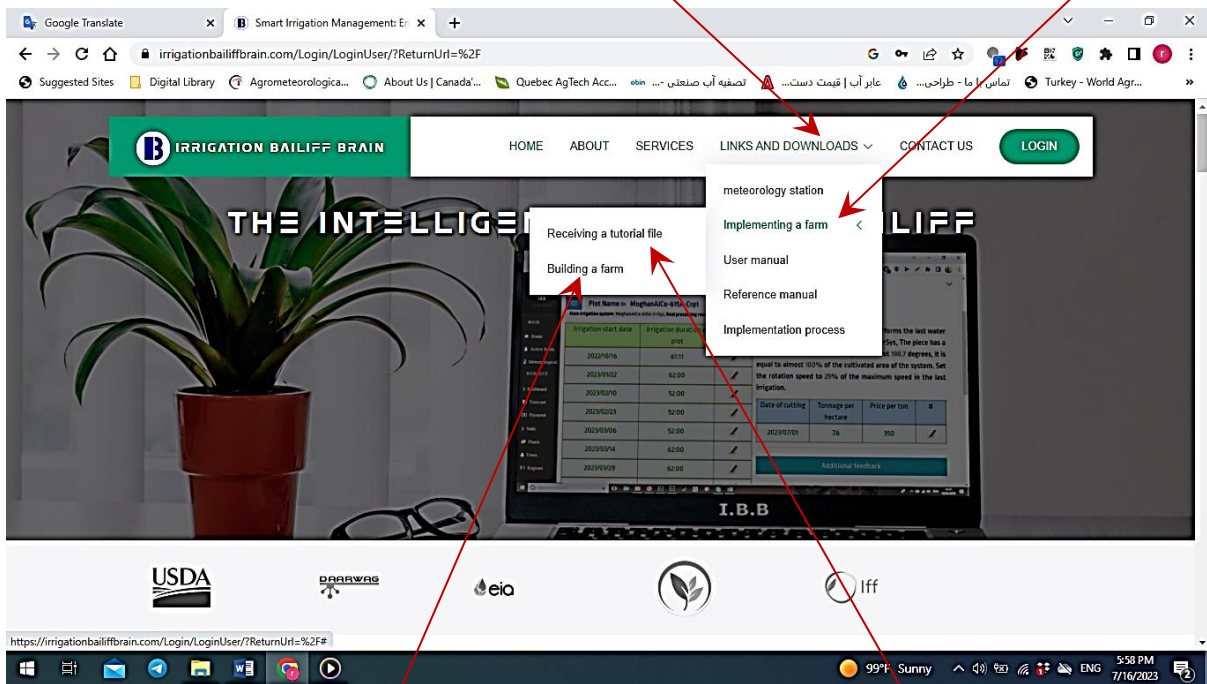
Google Translate
Smart Irrigation Management: E
irrigationbailiffbrain.com/Login/LoginUser/?ReturnUrl=%2F
Suggested Sites
Digital Library
Agrometeorologica...
About Us | Canada'...
Quebec AgTech Acc...
تصفیه آب صنعتی - ...
عابر آب | قیمت دست...
تماس با ما - طراحی...
Turkey - World Agr...

IRRIGATION BAILIFF BRAIN
HOME
ABOUT
SERVICES
LINKS AND DOWNLOADS
CONTACT US
LOGIN

THE INTELLIGE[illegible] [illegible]ILIFF

Receiving a tutorial file
Building a farm

meteorology station
Implementing a farm
User manual
Reference manual
Implementation process

Plot Name : MoghanAlCo-61Sa Crpt

| Irrigation start date | Irrigation duration plot |
|---|---|
| 2022/10/16 | 61:11 |
| 2023/01/22 | 62:00 |
| 2023/02/10 | 52:00 |
| 2023/02/23 | 52:00 |
| 2023/03/06 | 52:00 |
| 2023/03/14 | 62:00 |
| 2023/03/29 | 62:00 |

forms the last water ...Sys. The piece has a ...at 190.7 degrees, it is equal to almost 100% of the cultivated area of the system. Set the rotation speed to 25% of the maximum speed in the last irrigation.

| Date of cutting | Tonnage per hectare | Price per ton | # |
|---|---|---|---|
| 2023/07/01 | 76 | 350 | |

Additional feedback

I.B.B

USDA
DARAWAG
eia
Iff

https://irrigationbailiffbrain.com/Login/LoginUser/?ReturnUrl=%2F#
99°F Sunny
ENG
5:58 PM
7/16/2023